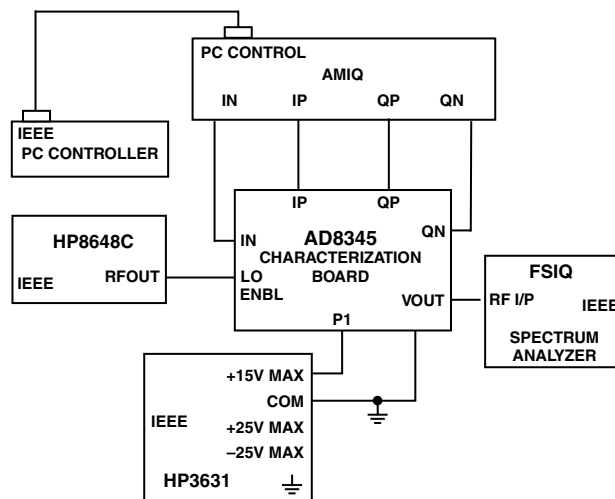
PC CONTROL
AMIQ
IN IP QP QN

IEEE
PC CONTROLLER

IP QP
QN
IN
AD8345
CHARACTERIZATION
BOARD
LO
ENBL
VOUT
P1

HP8648C
IEEE
RFOUT

FSIQ
RF I/P
IEEE
SPECTRUM
ANALYZER

+15V MAX
COM
IEEE
+25V MAX
–25V MAX
HP3631